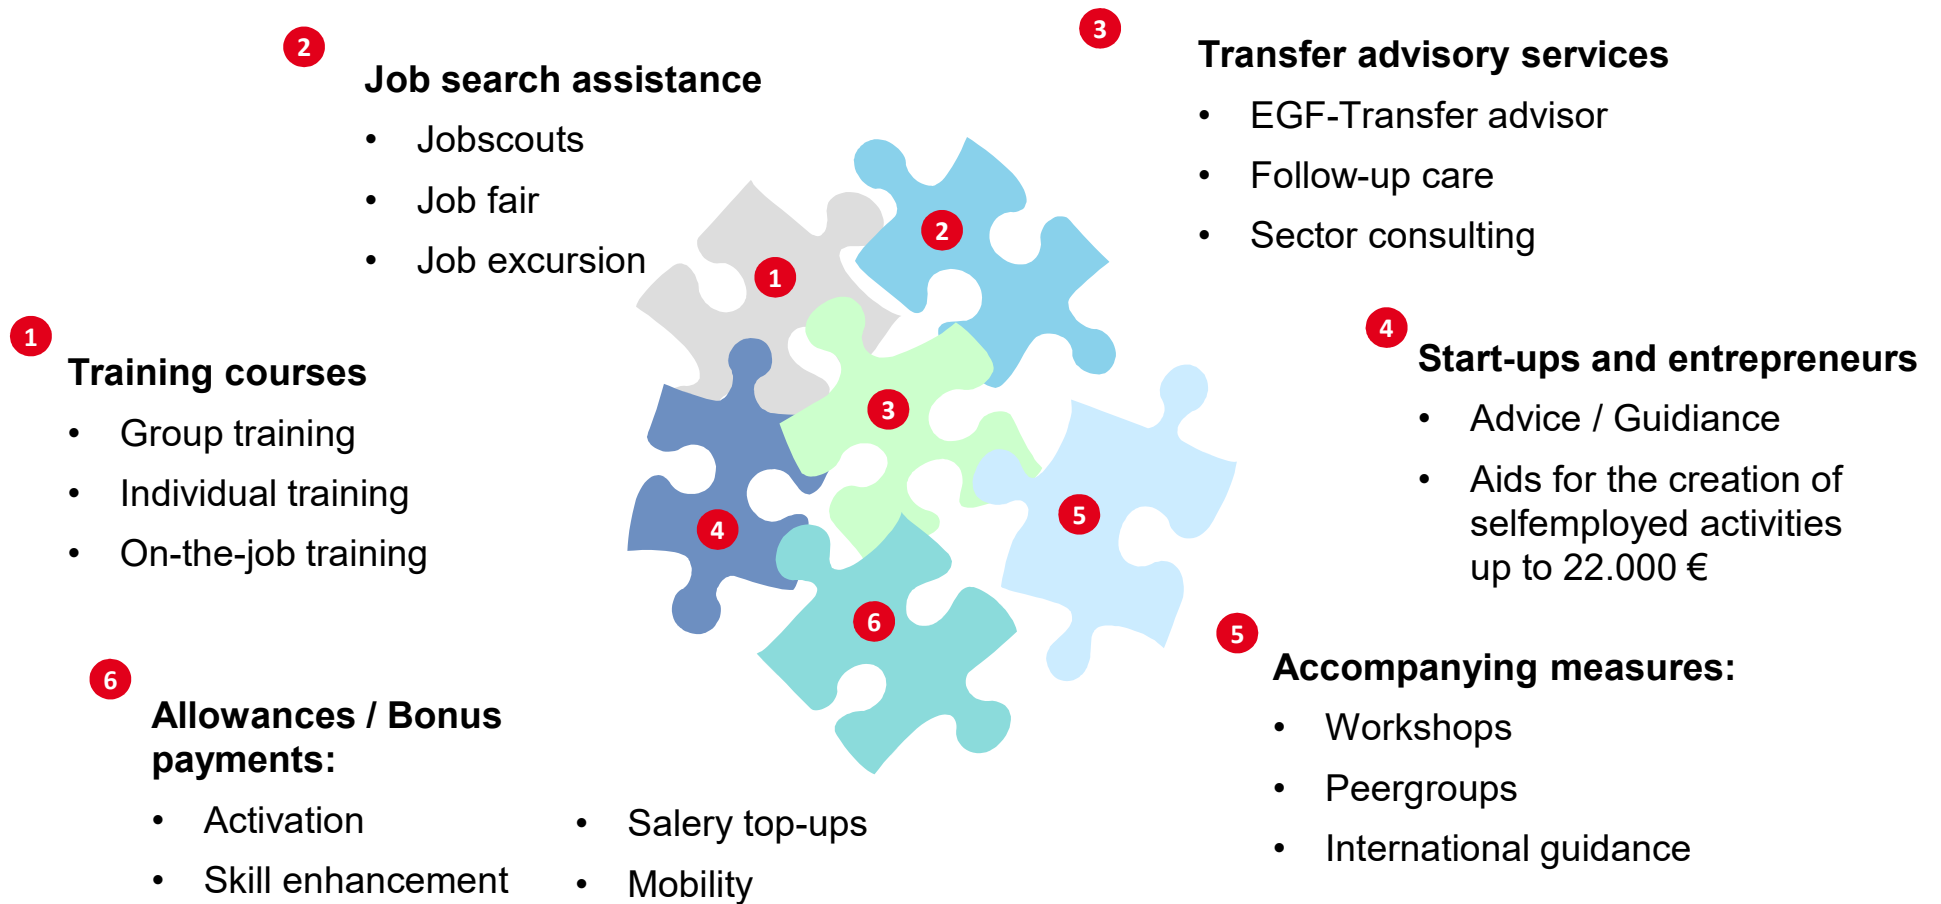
2
Job search assistance
- Jobscouts
- Job fair
- Job excursion

3
Transfer advisory services
- EGF-Transfer advisor
- Follow-up care
- Sector consulting

1
Training courses
- Group training
- Individual training
- On-the-job training

1
2
3
4
5
6

4
Start-ups and entrepreneurs
- Advice / Guidiance
- Aids for the creation of selfemployed activities up to 22.000 €

5
Accompanying measures:
- Workshops
- Peergroups
- International guidance

6
Allowances / Bonus payments:
- Activation
- Skill enhancement
- Salery top-ups
- Mobility